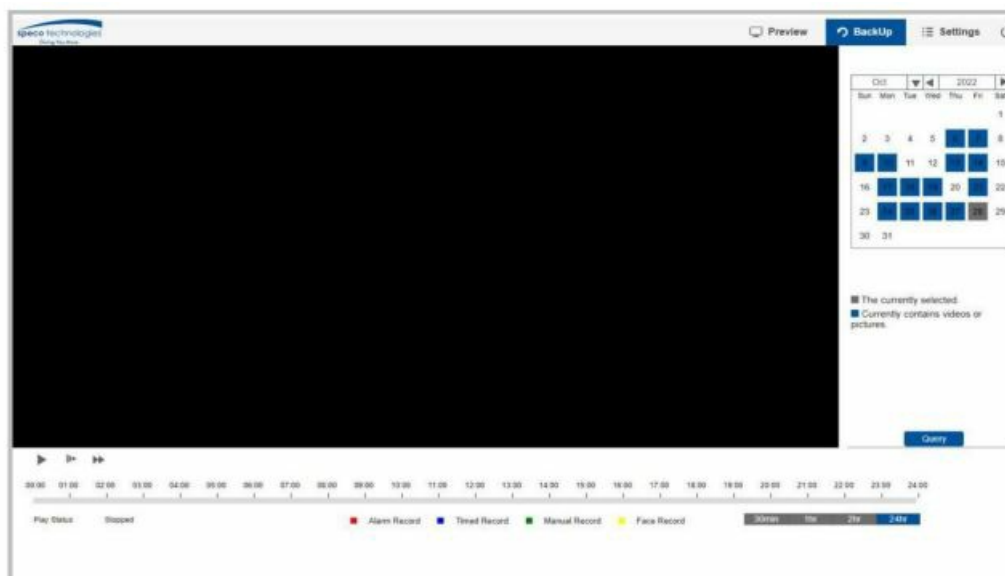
speco technologies

Preview BackUp Settings

Oct 2022

| Sun | Mon | Tue | Wed | Thu | Fri | Sat |
|---|---|---|---|---|---|---|
| | | | | | | 1 |
| 2 | 3 | 4 | 5 | 6 | 7 | 8 |
| 9 | 10 | 11 | 12 | 13 | 14 | 15 |
| 16 | 17 | 18 | 19 | 20 | 21 | 22 |
| 23 | 24 | 25 | 26 | 27 | 28 | 29 |
| 30 | 31 | | | | | |

The currently selected.
Currently contains videos or pictures.

Query

00:00 01:00 02:00 03:00 04:00 05:00 06:00 07:00 08:00 09:00 10:00 11:00 12:00 13:00 14:00 15:00 16:00 17:00 18:00 19:00 20:00 21:00 22:00 23:00 24:00

Play Status Stopped

Alarm Record Timed Record Manual Record Face Record

30min 1hr 2hr 24hr